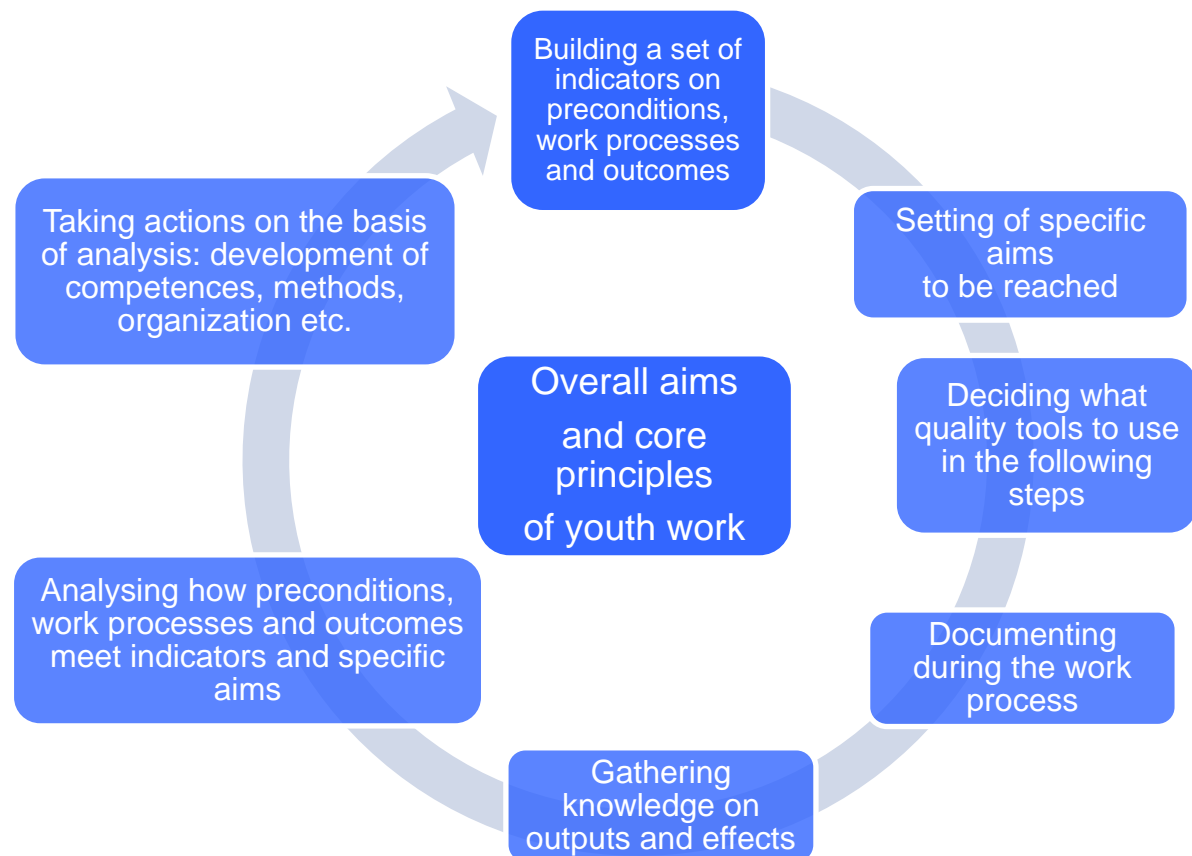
Building a set of indicators on preconditions, work processes and outcomes

Setting of specific aims to be reached

Deciding what quality tools to use in the following steps

Documenting during the work process

Gathering knowledge on outputs and effects

Analysing how preconditions, work processes and outcomes meet indicators and specific aims

Taking actions on the basis of analysis: development of competences, methods, organization etc.

Overall aims and core principles of youth work